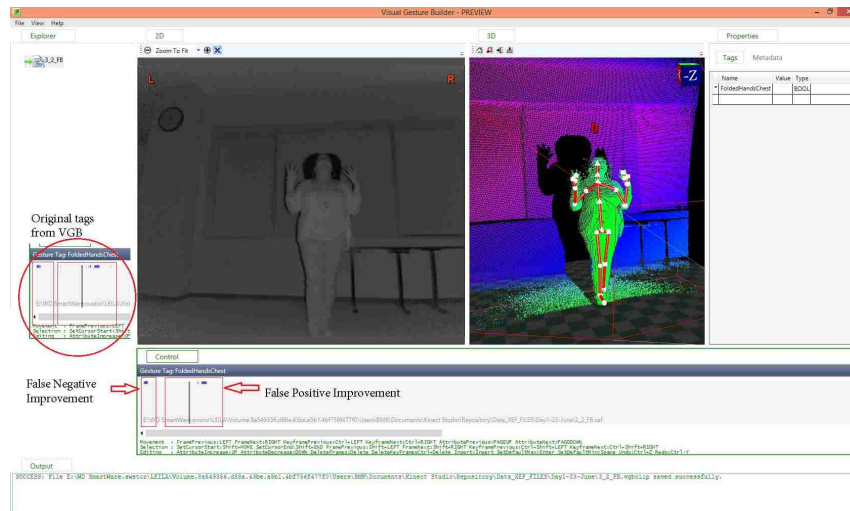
Visual Gesture Builder - PREVIEW

File View Help

Explorer

3_2_FB

2D

Zoom To Fit

L

R

3D

-Z

Properties

Tags Metadata

| Name | Value | Type |
|---|---|---|
| FoldedHandsChest | | BOOL |

Original tags from VGB

Gesture Tag: FoldedHandsChest

E:\WD SmartWare.swstor\LEILA\Vol

Movement : FramePrevious:LEFT
Selection : SetCursorStart:Shift
Editing : AttributeIncrease:UP

Control

Gesture Tag: FoldedHandsChest

False Negative Improvement

False Positive Improvement

E:\WD SmartWare.swstor\LEILA\Volume.8a549356.d88a.43be.a5b1.4bf75847770\Users\BMR\Documents\Kinect Studio\Repository\Data_XEF_FILES\Day1-23-June\3_2_FB.xef

Movement : FramePrevious:LEFT FrameNext:RIGHT KeyframePrevious:Ctrl+LEFT KeyframeNext:Ctrl+RIGHT AttributePrevious:PAGEUP AttributeNext:PAGEDOWN
Selection : SetCursorStart:Shift+HOME SetCursorEnd:Shift+END FramePrevious:Shift+LEFT FrameNext:Shift+RIGHT KeyframePrevious:Ctrl+Shift+LEFT KeyframeNext:Ctrl+Shift+RIGHT
Editing : AttributeIncrease:UP AttributeDecrease:DOWN DeleteFrames:Delete DeleteKeyframes:Ctrl+Delete Insert:Insert SetDefault:Enter SetDefaultMin:Space Undo:Ctrl+Z Redo:Ctrl+Y

Output

SUCCESS: File E:\WD SmartWare.swstor\LEILA\Volume.8a549356.d88a.43be.a5b1.4bf756f477f0\Users\BMR\Documents\Kinect Studio\Repository\Data_XEF_FILES\Day1-23-June\3_2_FB.vgbclip saved successfully.